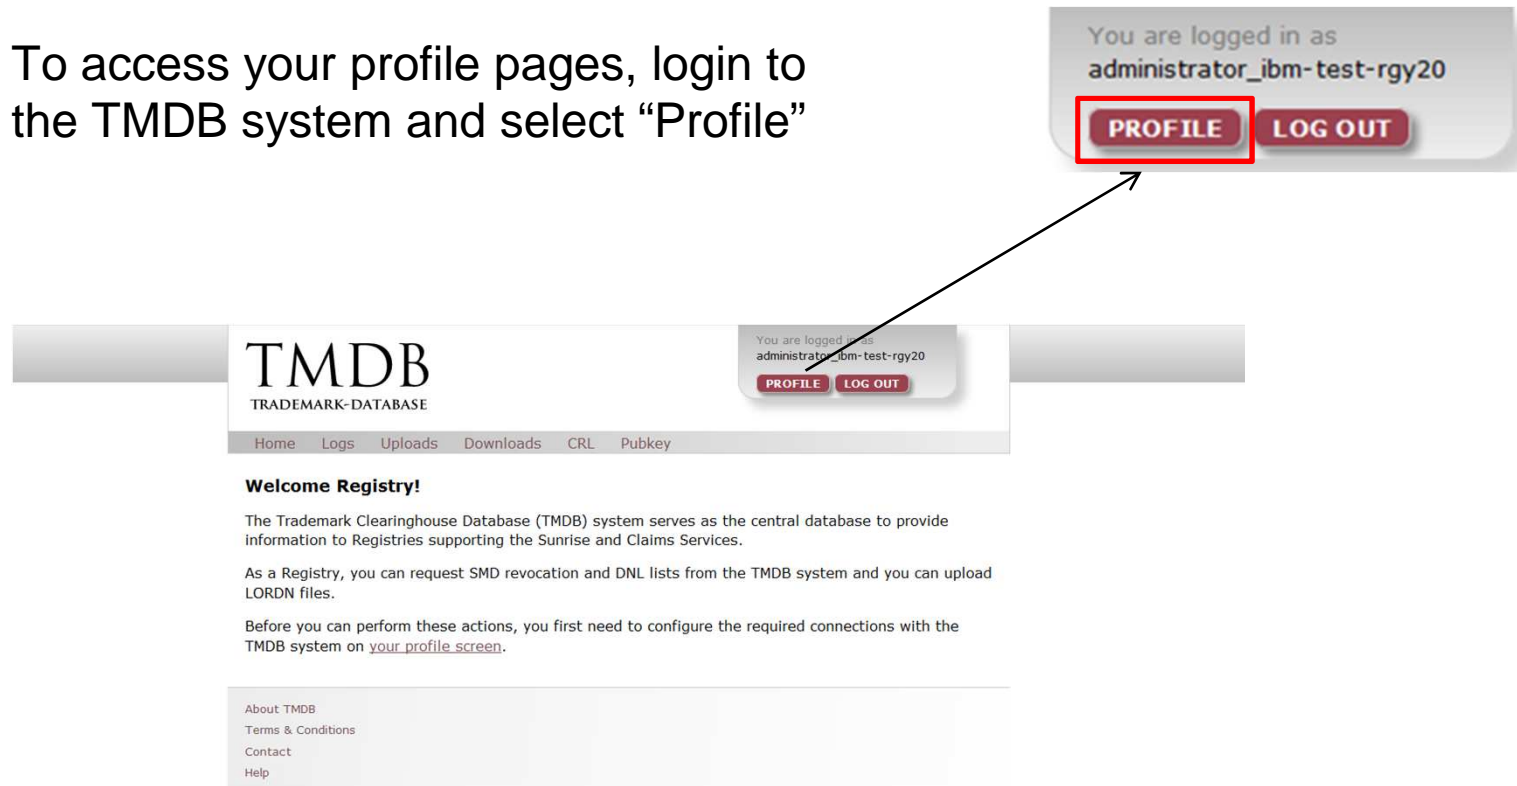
To access your profile pages, login to the TMDB system and select “Profile”

You are logged in as
administrator_ibm-test-rgy20
PROFILE LOG OUT

TMDB
TRADEMARK-DATABASE

You are logged in as
administrator_ibm-test-rgy20
PROFILE LOG OUT

Home Logs Uploads Downloads CRL Pubkey

Welcome Registry!

The Trademark Clearinghouse Database (TMDB) system serves as the central database to provide information to Registries supporting the Sunrise and Claims Services.

As a Registry, you can request SMD revocation and DNL lists from the TMDB system and you can upload LORDN files.

Before you can perform these actions, you first need to configure the required connections with the TMDB system on your profile screen.

About TMDB
Terms & Conditions
Contact
Help